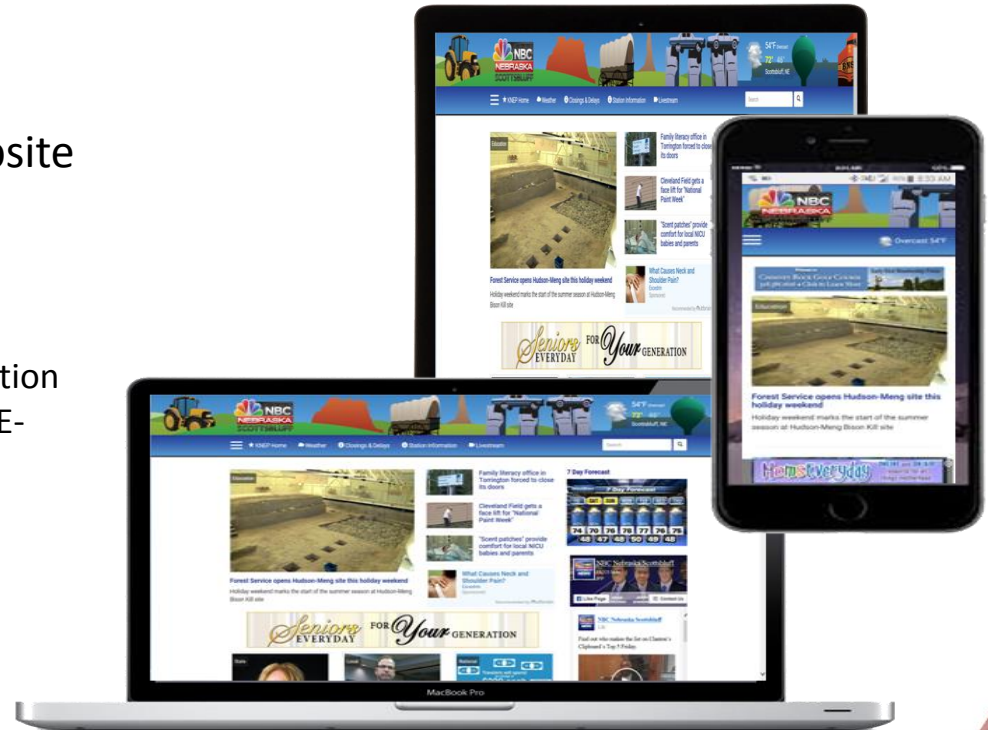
osite

tion
E-

NBC NEBRASKA SCOTTSBLUFF
54°F
72° 45°
Scottsbluff, NE

KNEP Home Weather Closings & Delays Station Information Livestream
Search

Education
Forest Service opens Hudson-Meng site this holiday weekend
Holiday weekend marks the start of the summer season at Hudson-Meng Bison Kill site

Family literacy office in Torrington forced to close its doors
Cleveland Field gets a face lift for "National Paint Week"
"Scent patches" provide comfort for local NICU babies and parents
What Causes Neck and Shoulder Pain?
Sponsored

Seniors EVERYDAY FOR Your GENERATION

7 Day Forecast
74 70 76 76 77 76 76
47 48 50 49 48

NBC Nebraska Scottsbluff
Like Page
Contact Us
NBC Nebraska Scottsbluff
Find out who makes the list on Clinton's Clipboard's Top 5 Friday.

State
Local
National

8:33 AM
NBC NEBRASKA
Overcast 54°F
CARRIAGE ROCK GOLF COURSE
Education
Forest Service opens Hudson-Meng site this holiday weekend
Holiday weekend marks the start of the summer season at Hudson-Meng Bison Kill site
Momseveryday

MacBook Pro